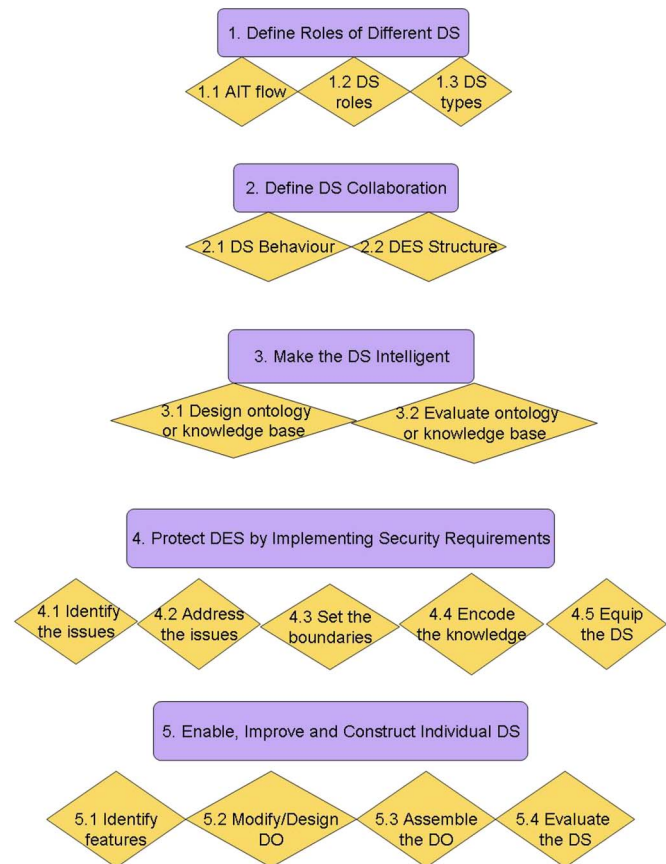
1. Define Roles of Different DS

1.1 AIT flow

1.2 DS roles

1.3 DS types

2. Define DS Collaboration

2.1 DS Behaviour

2.2 DES Structure

3. Make the DS Intelligent

3.1 Design ontology or knowledge base

3.2 Evaluate ontology or knowledge base

4. Protect DES by Implementing Security Requirements

4.1 Identify the issues

4.2 Address the issues

4.3 Set the boundaries

4.4 Encode the knowledge

4.5 Equip the DS

5. Enable, Improve and Construct Individual DS

5.1 Identify features

5.2 Modify/Design DO

5.3 Assemble the DO

5.4 Evaluate the DS